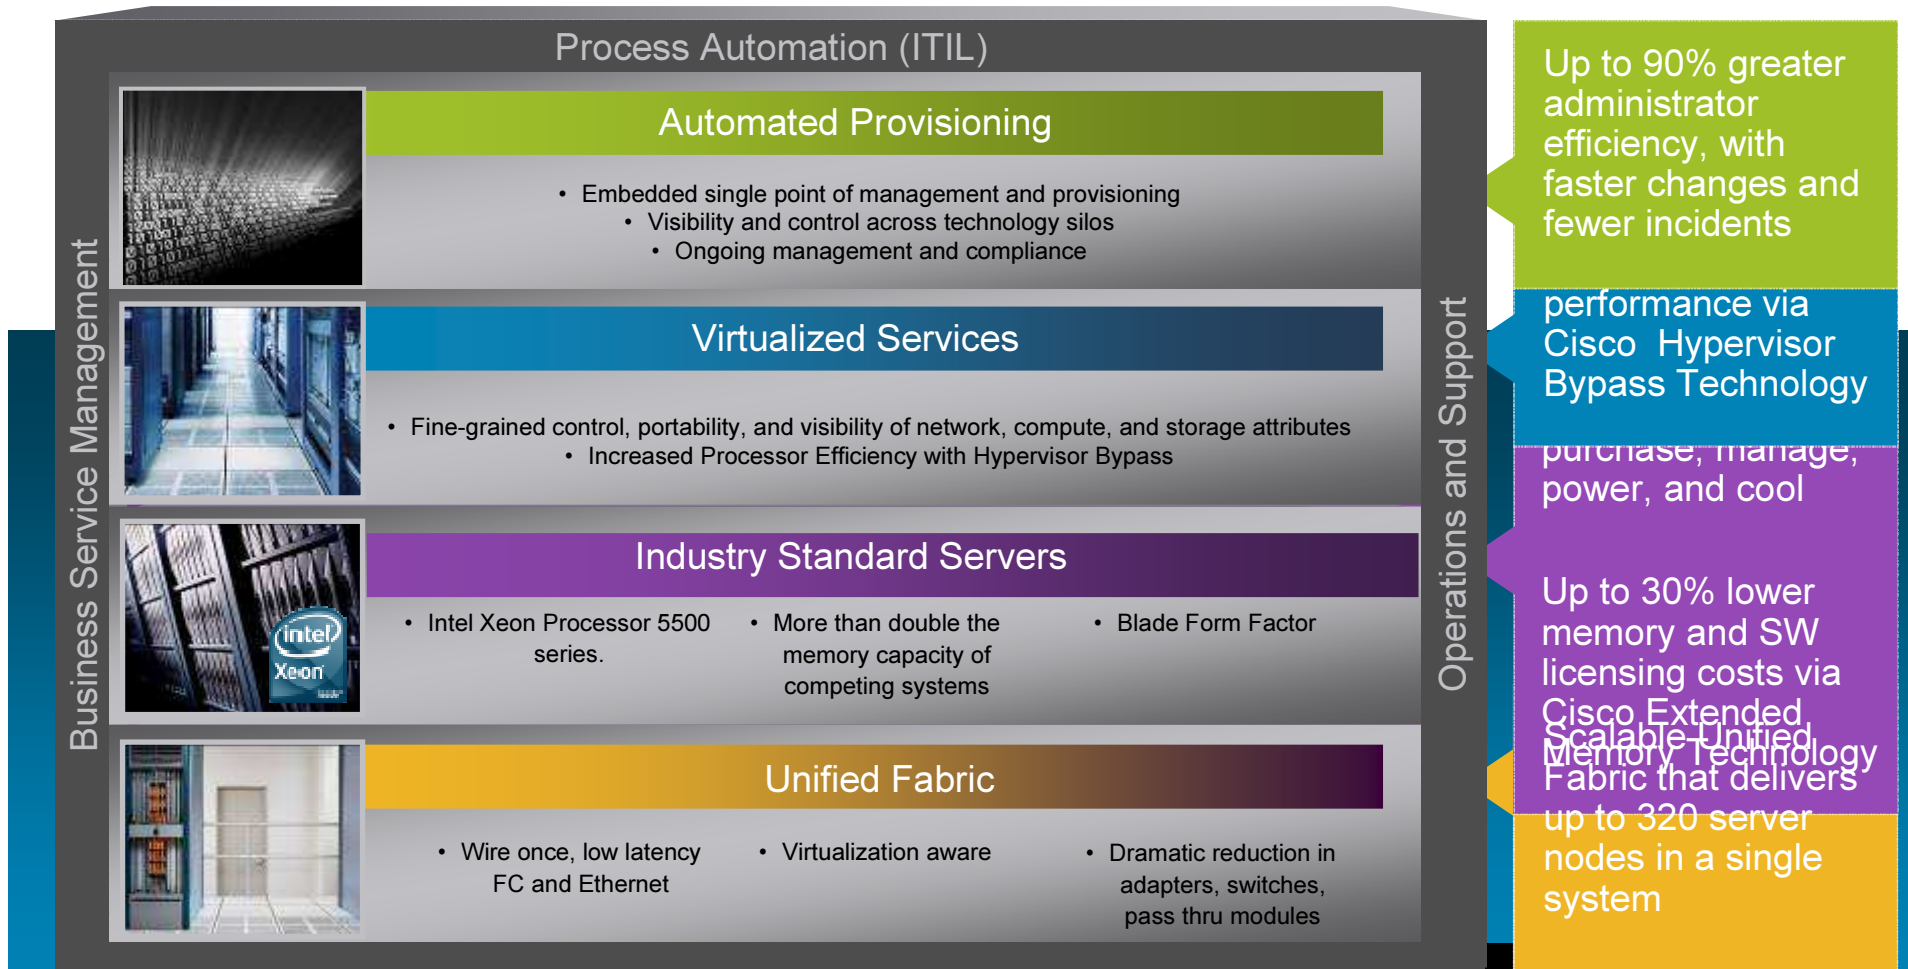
Process Automation (ITIL)

Business Service Management

Operations and Support

Automated Provisioning

• Embedded single point of management and provisioning
• Visibility and control across technology silos
• Ongoing management and compliance

Virtualized Services

• Fine-grained control, portability, and visibility of network, compute, and storage attributes
• Increased Processor Efficiency with Hypervisor Bypass

Industry Standard Servers

• Intel Xeon Processor 5500 series.

• More than double the memory capacity of competing systems

• Blade Form Factor

intel Xeon

Unified Fabric

• Wire once, low latency FC and Ethernet

• Virtualization aware

• Dramatic reduction in adapters, switches, pass thru modules

Up to 90% greater administrator efficiency, with faster changes and fewer incidents

performance via Cisco Hypervisor Bypass Technology

purchase, manage, power, and cool

Up to 30% lower memory and SW licensing costs via Cisco Extended Memory Technology

Scalable Unified Fabric that delivers up to 320 server nodes in a single system